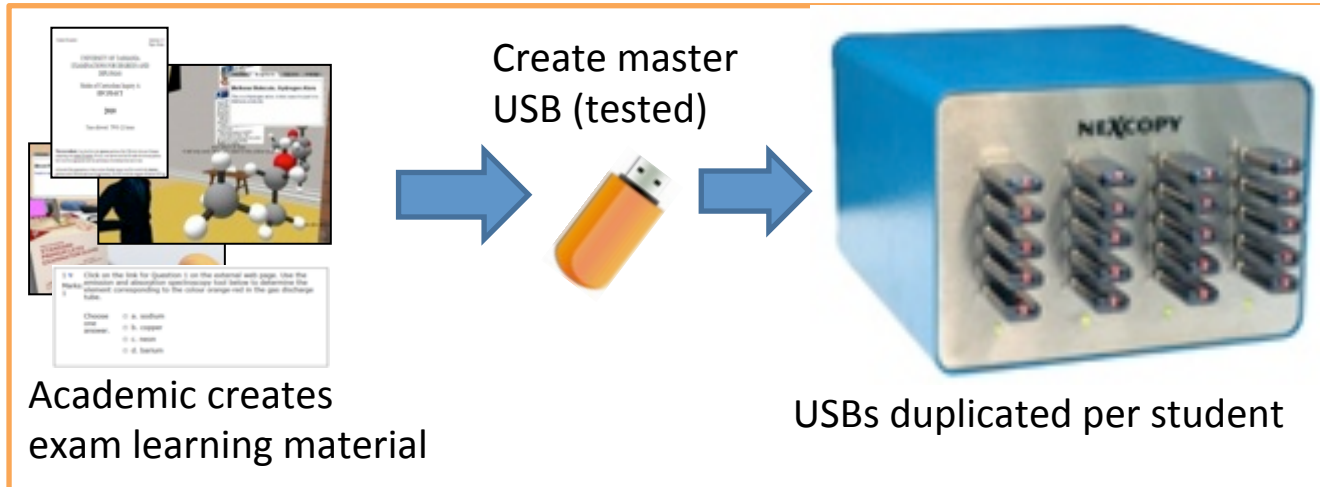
UNIVERSITY OF TASMANIA
EXAMINATIONS FOR DEGREES AND DIPLOMAS

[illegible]

Welcome Molecule, Hydrogen Atom

1 V Marks: 1 Click on the link for Question 1 on the external web page. Use the emission and absorption spectroscopy tool below to determine the element corresponding to the colour orange-red in the gas discharge tube.

Choose one answer. a. sodium
b. copper
c. neon
d. barium

Academic creates exam learning material

Create master USB (tested)

NEXCOPY

USBs duplicated per student